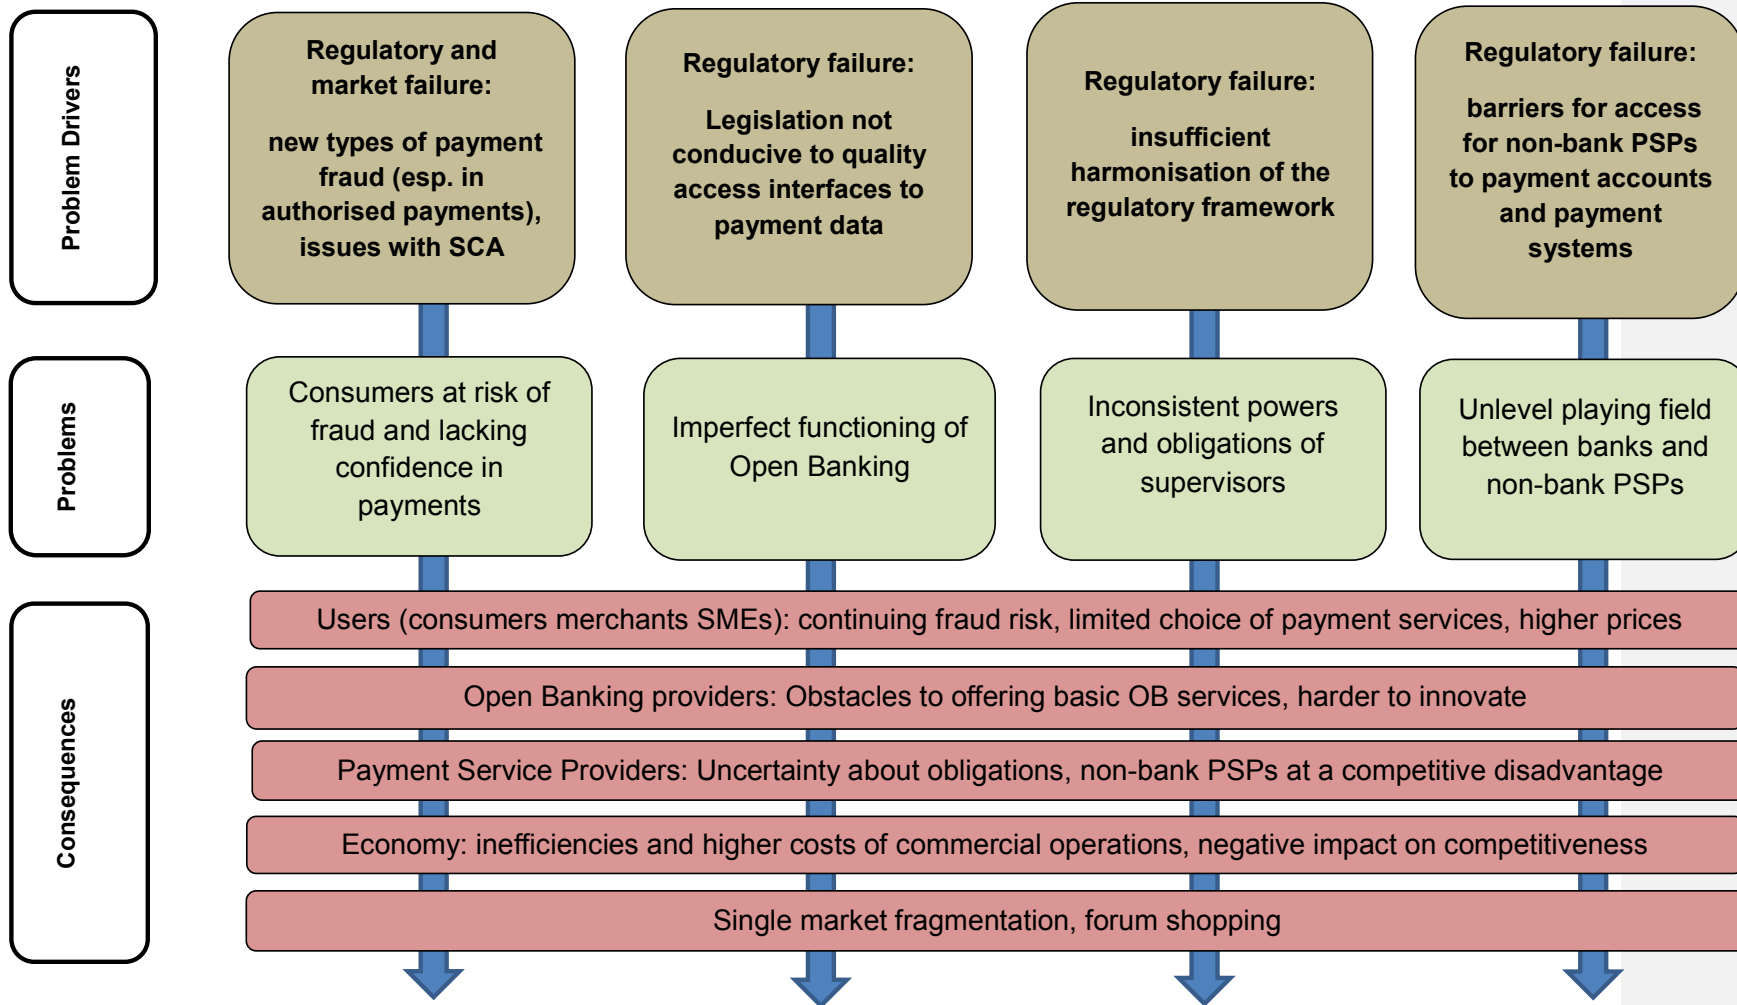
Problem Drivers

Regulatory and market failure:

new types of payment fraud (esp. in authorised payments), issues with SCA

Regulatory failure:

Legislation not conducive to quality access interfaces to payment data

Regulatory failure:

insufficient harmonisation of the regulatory framework

Regulatory failure:

barriers for access for non-bank PSPs to payment accounts and payment systems

Problems

Consumers at risk of fraud and lacking confidence in payments

Imperfect functioning of Open Banking

Inconsistent powers and obligations of supervisors

Unlevel playing field between banks and non-bank PSPs

Consequences

Users (consumers merchants SMEs): continuing fraud risk, limited choice of payment services, higher prices

Open Banking providers: Obstacles to offering basic OB services, harder to innovate

Payment Service Providers: Uncertainty about obligations, non-bank PSPs at a competitive disadvantage

Economy: inefficiencies and higher costs of commercial operations, negative impact on competitiveness

Single market fragmentation, forum shopping